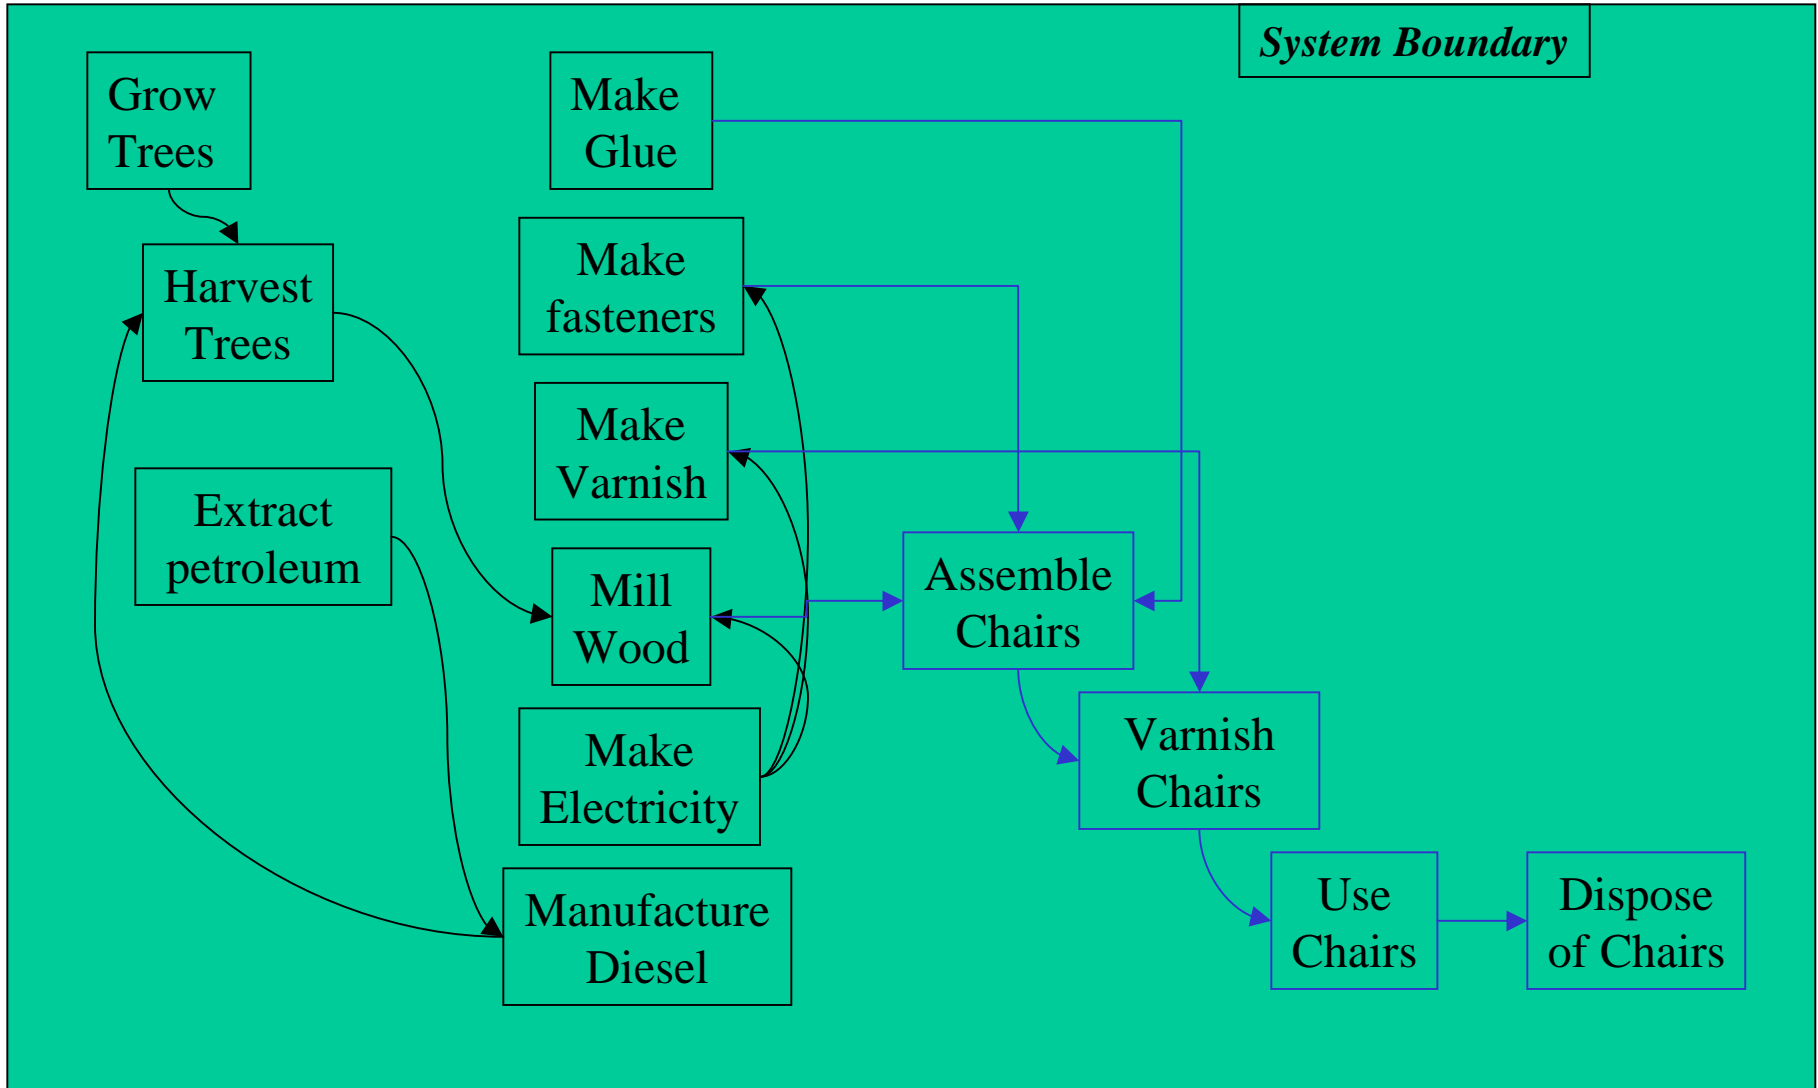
System Boundary

Grow Trees

Make Glue

Harvest Trees

Make fasteners

Make Varnish

Extract petroleum

Mill Wood

Assemble Chairs

Make Electricity

Varnish Chairs

Manufacture Diesel

Use Chairs

Dispose of Chairs